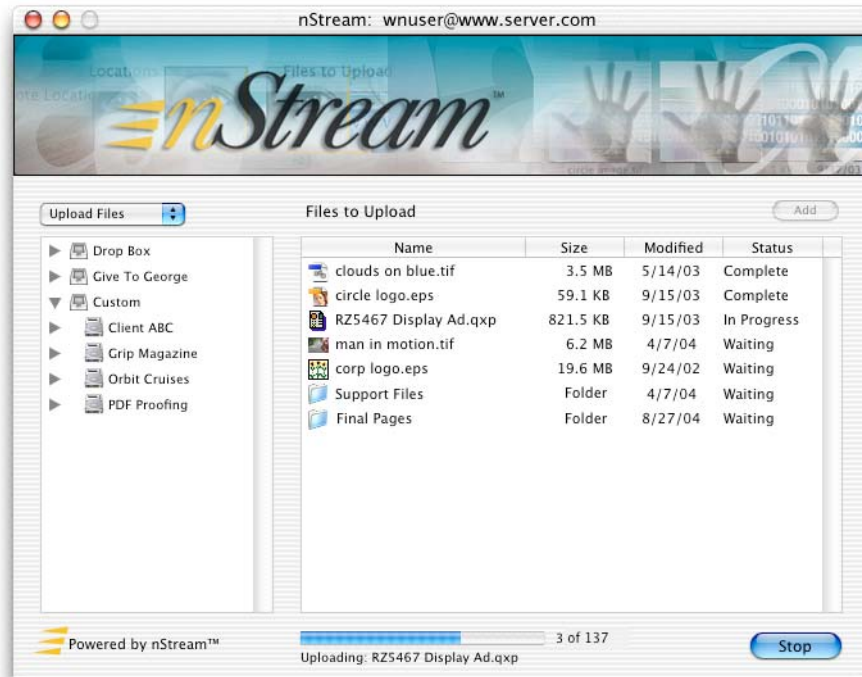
nStream: wnuser@www.server.com

nStream™

Upload Files

Files to Upload

Add

Drop Box
Give To George
Custom
Client ABC
Grip Magazine
Orbit Cruises
PDF Proofing

| Name | Size | Modified | Status |
|---|---|---|---|
| clouds on blue.tif | 3.5 MB | 5/14/03 | Complete |
| circle logo.eps | 59.1 KB | 9/15/03 | Complete |
| RZ5467 Display Ad.qxp | 821.5 KB | 9/15/03 | In Progress |
| man in motion.tif | 6.2 MB | 4/7/04 | Waiting |
| corp logo.eps | 19.6 MB | 9/24/02 | Waiting |
| Support Files | Folder | 4/7/04 | Waiting |
| Final Pages | Folder | 8/27/04 | Waiting |

Powered by nStream™

3 of 137

Uploading: RZ5467 Display Ad.qxp

Stop